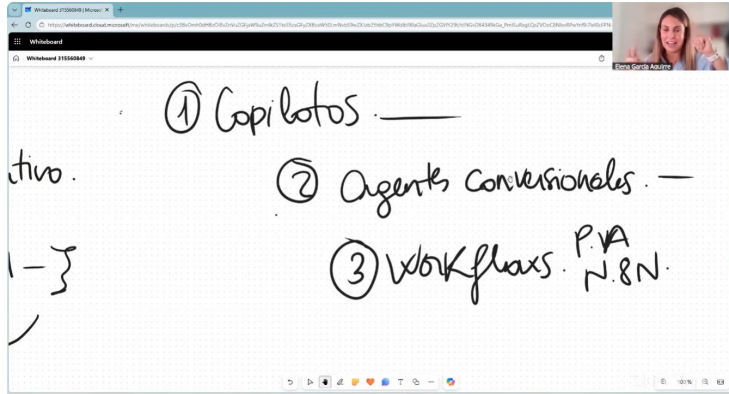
Whiteboard 315560849 | Microsoft

https://whiteboard.cloud.microsoft/me/whiteboards/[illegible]

Whiteboard

Whiteboard 315560849

Elena García Aguirre

① Copilotos —

tivo.

② agents conversionales —

③ Workflows. P.A
N.8N.

|— }

100%